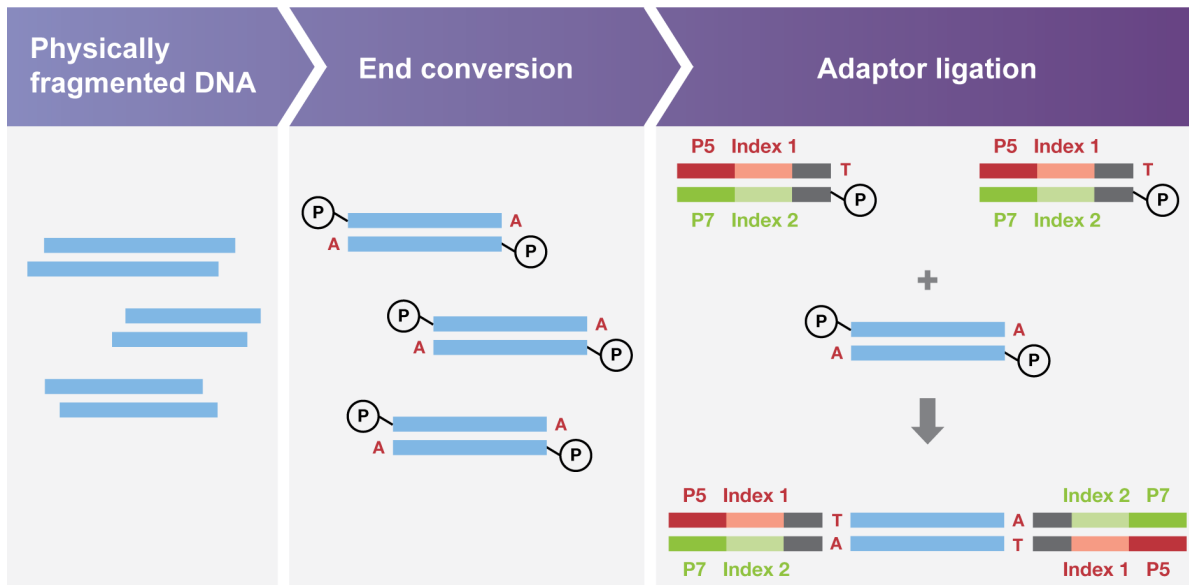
Physically fragmented DNA

End conversion

Adaptor ligation

P
A
A
P

P
A
A
P

P
A
A
P

P5 Index 1
T
P
P7 Index 2

P5 Index 1
T
P
P7 Index 2

+

P
A
A
P

P5 Index 1
T
A
Index 2 P7
A
T
P7 Index 2
Index 1 P5